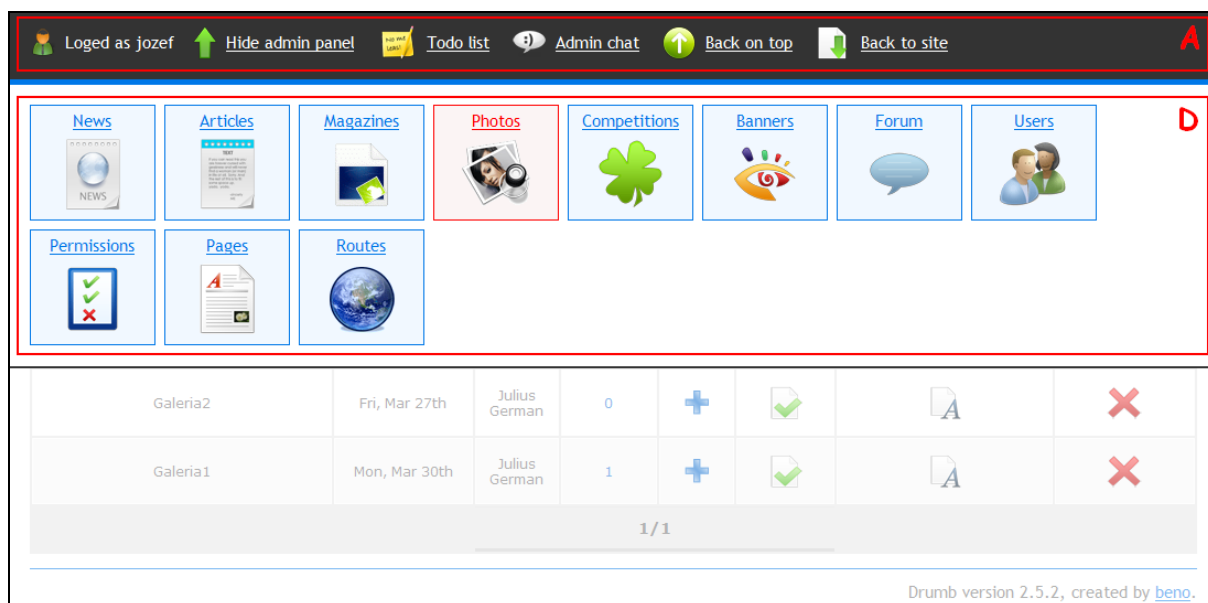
Loged as jozef Hide admin panel Todo list Admin chat Back on top Back to site

A

News NEWS
Articles
Magazines
Photos
Competitions
Banners
Forum
Users
Permissions
Pages
Routes

D

| Galeria2 | Fri, Mar 27th | Julius German | 0 | | | | |
|---|---|---|---|---|---|---|---|
| Galeria1 | Mon, Mar 30th | Julius German | 1 | | | | |

1/1

Drumb version 2.5.2, created by beno.